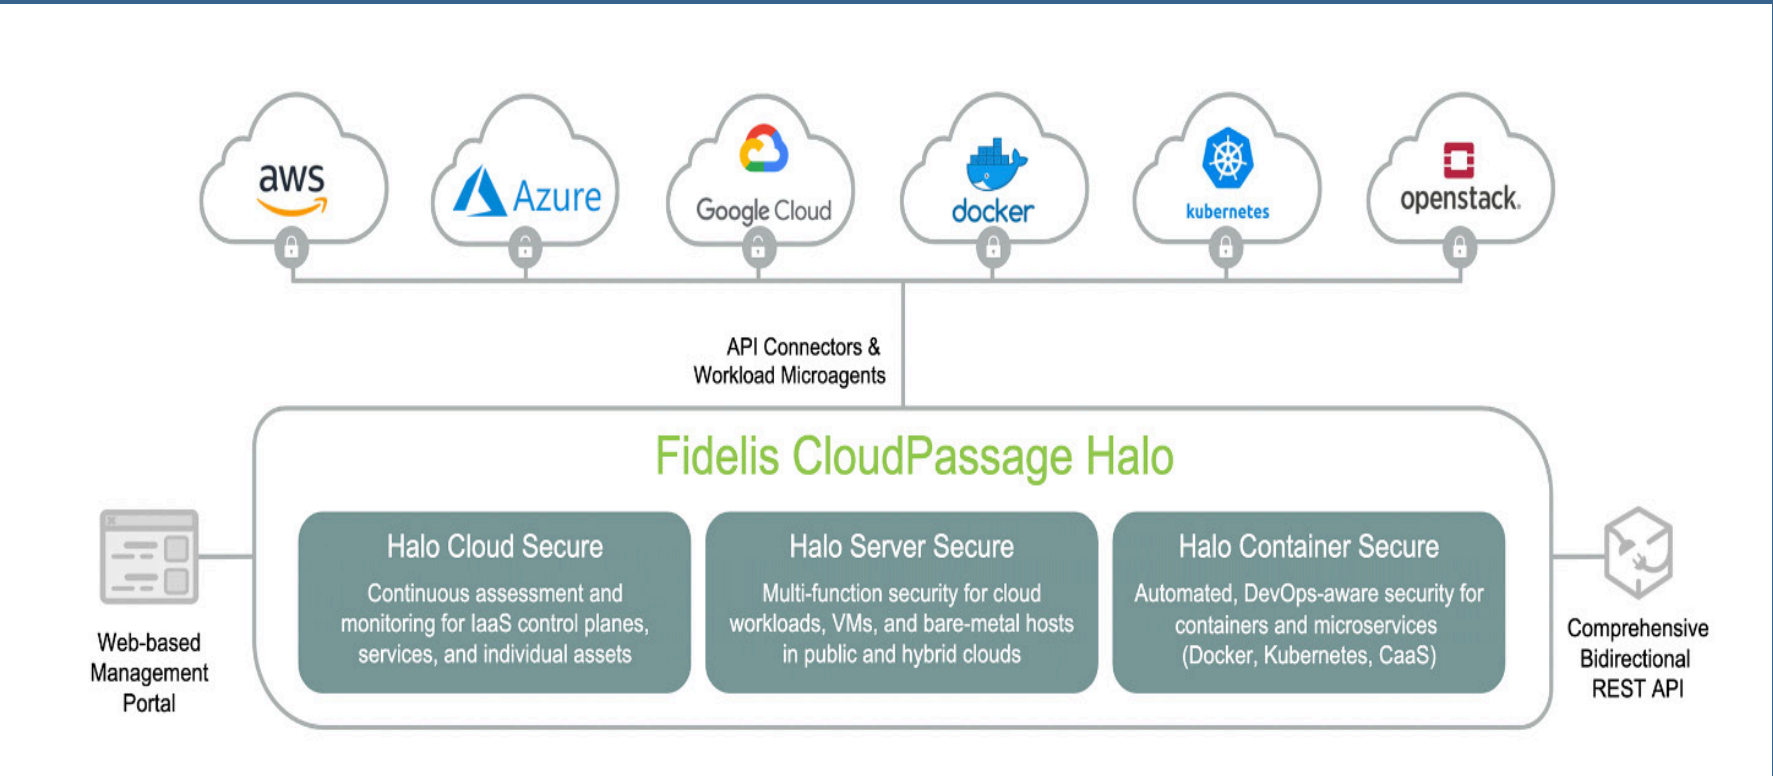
aws

Azure

Google Cloud

docker

kubernetes

openstack

API Connectors & Workload Microagents

Fidelis CloudPassage Halo

Halo Cloud Secure

Continuous assessment and monitoring for IaaS control planes, services, and individual assets

Halo Server Secure

Multi-function security for cloud workloads, VMs, and bare-metal hosts in public and hybrid clouds

Halo Container Secure

Automated, DevOps-aware security for containers and microservices (Docker, Kubernetes, CaaS)

Web-based Management Portal

Comprehensive Bidirectional REST API